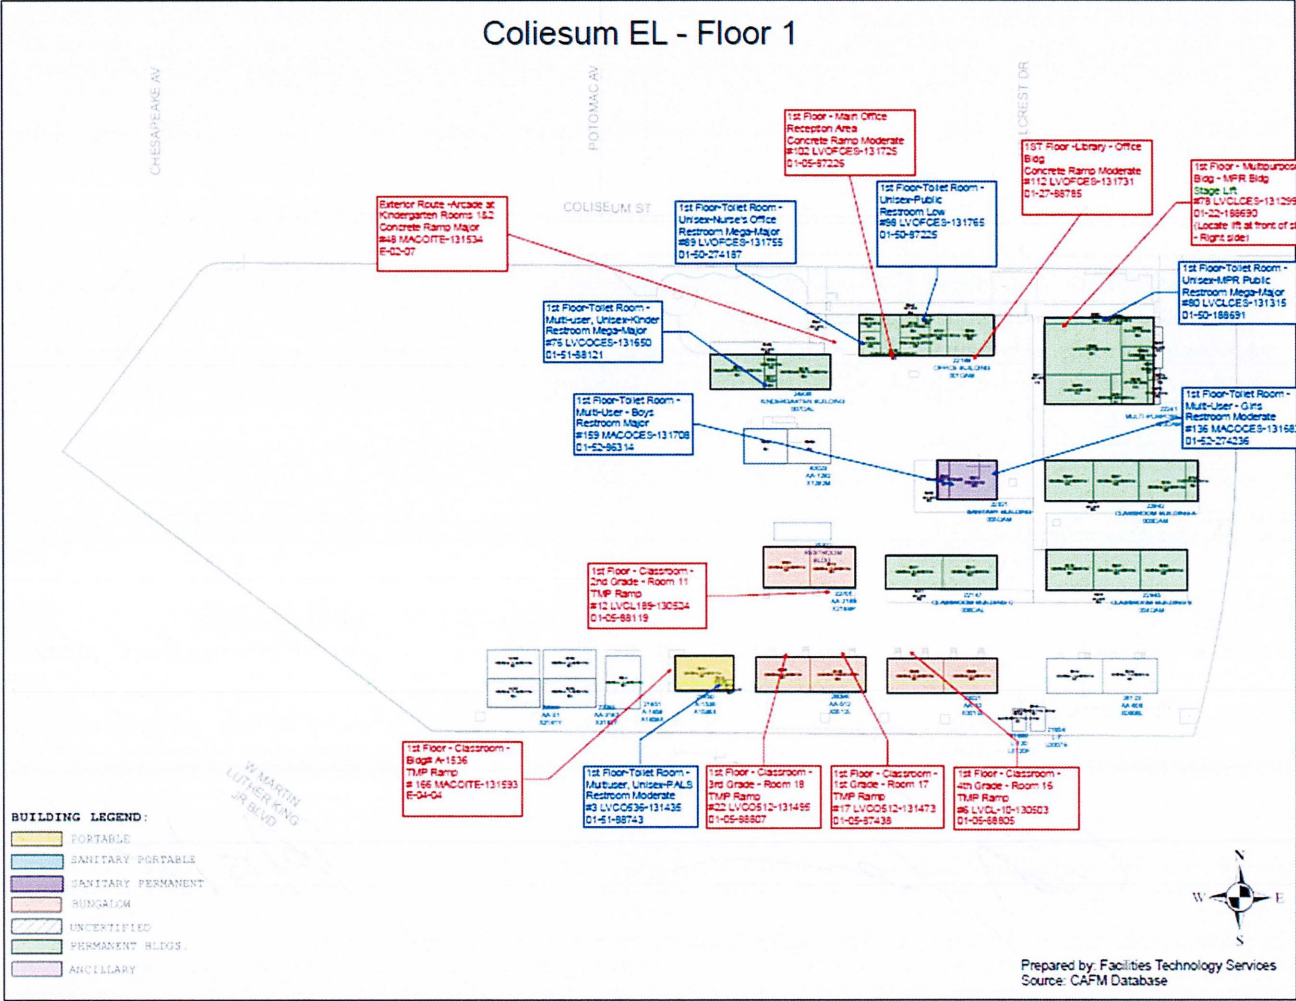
Coliesum EL - Floor 1

CHESAPEAKE AV

POTOMAC AV

LORCREST DR

COLISEUM ST

1st Floor - Main Office Reception Area Concrete Ramp Moderate #102 LVOFCES-131725 01-05-87226

1ST Floor - Library - Office Bldg Concrete Ramp Moderate #112 LVOFCES-131731 01-27-88785

1st Floor - Multipurpo Bldg - MPR Bldg Stage Lift #78 LVCLCES-13129 01-22-188690 (Locate lift at front of s - Right side)

Exterior Route - Arcade at Kindergarten Rooms 1&2 Concrete Ramp Major #48 MACOITE-131534 E-02-07

1st Floor-Toilet Room - Unisex-Nurse's Office Restroom Mega-Major #89 LVOFCES-131755 01-50-274187

1st Floor-Toilet Room - Unisex-Public Restroom Low #98 LVOFCES-131765 01-50-87225

1st Floor-Toilet Room - Unisex-MPR Public Restroom Mega-Major #80 LVCLCES-131315 01-50-188691

1st Floor-Toilet Room - Multi-user, Unisex-Kinder Restroom Mega-Major #75 LVCOCES-131650 01-51-88121

1st Floor-Toilet Room - Multi-User - Boys Restroom Major #159 MACOCES-131708 01-52-86314

1st Floor-Toilet Room - Multi-User - Girls Restroom Moderate #136 MACOCES-13168 01-52-274236

1st Floor - Classroom - 2nd Grade - Room 11 TMP Ramp #12 LVCL189-130524 01-05-88119

1st Floor - Classroom - Bldg# A-1536 TMP Ramp # 166 MACOITE-131593 E-04-04

1st Floor-Toilet Room - Multiuser, Unisex-PALS Restroom Moderate #3 LVCO536-131435 01-51-88743

1st Floor - Classroom - 3rd Grade - Room 18 TMP Ramp #22 LVCO512-131499 01-05-88807

1st Floor - Classroom - 1st Grade - Room 17 TMP Ramp #17 LVCO512-131473 01-05-87438

1st Floor - Classroom - 4th Grade - Room 15 TMP Ramp #6 LVCL-10-130503 01-05-88805

W MARTIN LUTHER KING JR BLVD

BUILDING LEGEND:
PORTABLE
SANITARY PORTABLE
SANITARY PERMANENT
BUNGALOW
UNCERTIFIED
PERMANENT BLDGS.
ANCILLARY

N
W
E
S

Prepared by: Facilities Technology Services
Source: CAFM Database